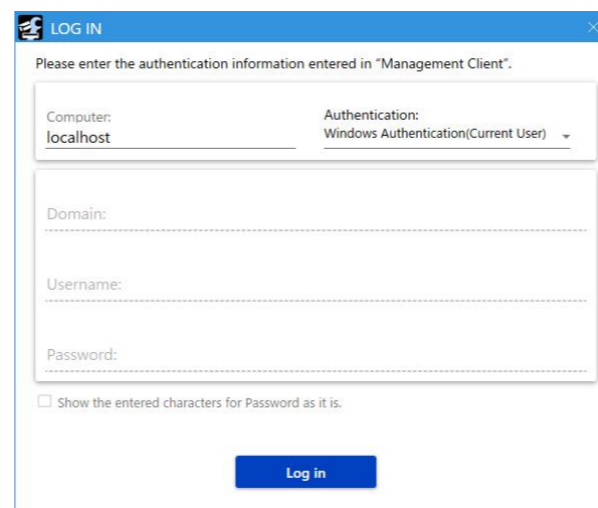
LOG IN

Please enter the authentication information entered in "Management Client".

Computer:
localhost

Authentication:
Windows Authentication(Current User)

Domain:

Username:

Password:

Show the entered characters for Password as it is.

Log in